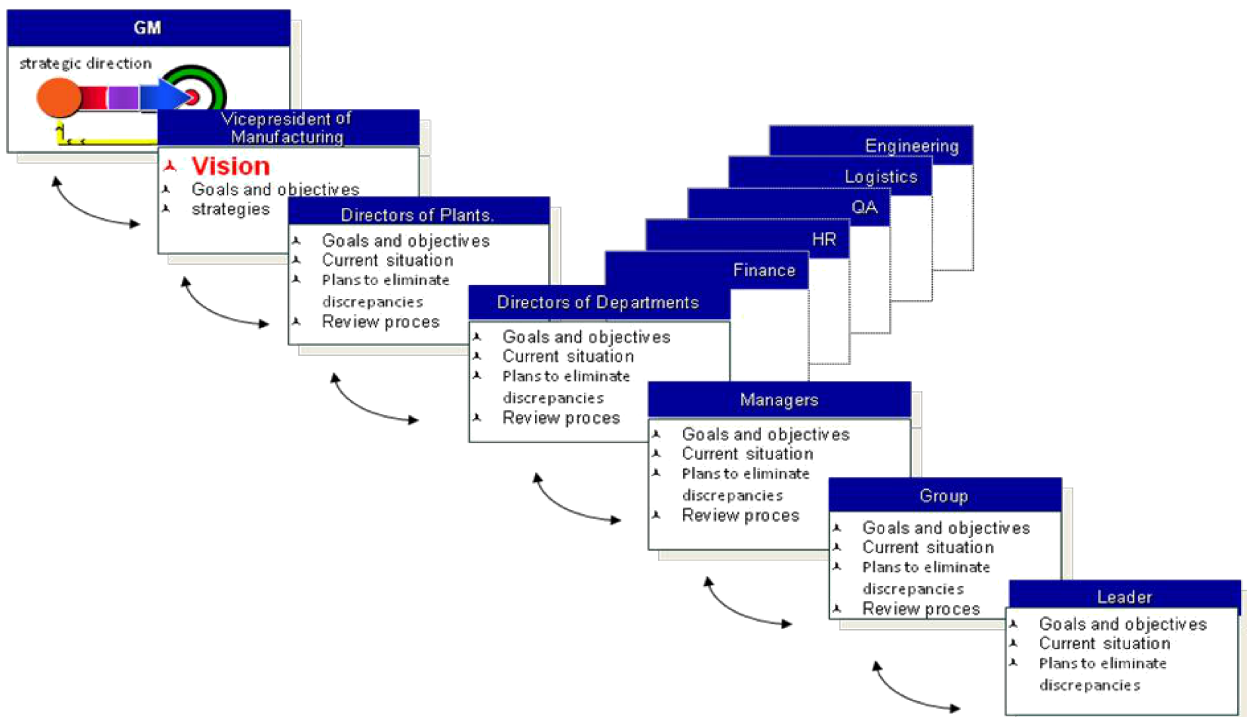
GM

strategic direction

Vicepresident of Manufacturing

Vision
Goals and objectives
strategies

Directors of Plants.

Goals and objectives
Current situation
Plans to eliminate discrepancies
Review proces

Engineering

Logistics

QA

HR

Finance

Directors of Departments

Goals and objectives
Current situation
Plans to eliminate discrepancies
Review proces

Managers

Goals and objectives
Current situation
Plans to eliminate discrepancies
Review proces

Group

Goals and objectives
Current situation
Plans to eliminate discrepancies
Review proces

Leader

Goals and objectives
Current situation
Plans to eliminate discrepancies